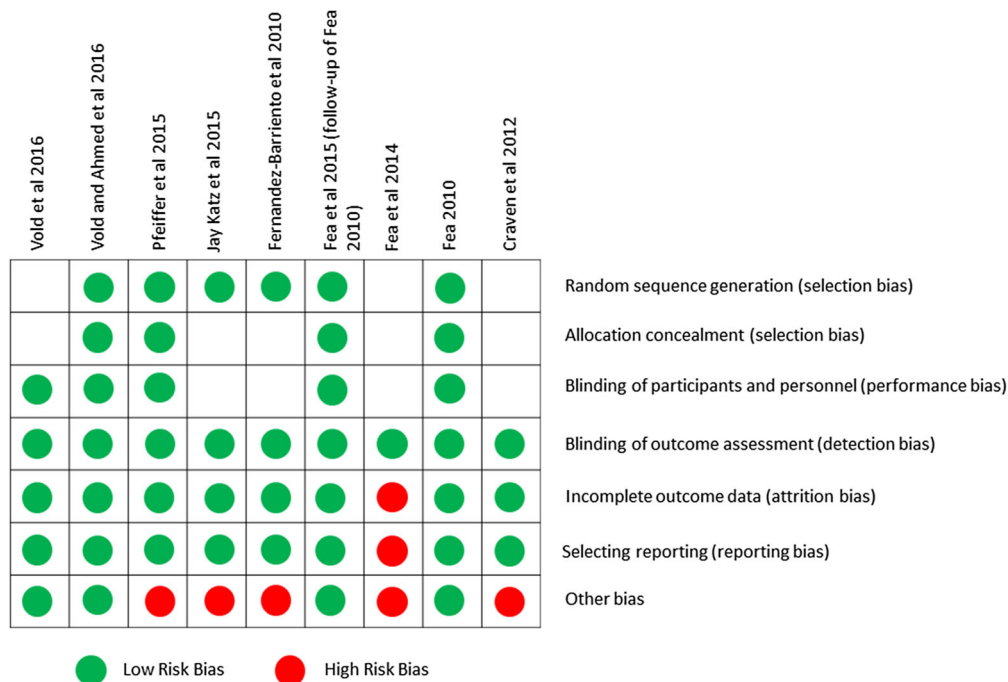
| Vold et al 2016 | Vold and Ahmed et al 2016 | Pfeiffer et al 2015 | Jay Katz et al 2015 | Fernandez-Barriento et al 2010 | Fea et al 2015 (follow-up of Fea 2010) | Fea et al 2014 | Fea 2010 | Craven et al 2012 | |
|---|---|---|---|---|---|---|---|---|---|
| | Low | Low | Low | Low | Low | | Low | | Random sequence generation (selection bias) |
| | Low | Low | | | Low | | Low | | Allocation concealment (selection bias) |
| Low | Low | Low | | | Low | | Low | | Blinding of participants and personnel (performance bias) |
| Low | Low | Low | Low | Low | Low | Low | Low | Low | Blinding of outcome assessment (detection bias) |
| Low | Low | Low | Low | Low | Low | High | Low | Low | Incomplete outcome data (attrition bias) |
| Low | Low | Low | Low | Low | Low | High | Low | Low | Selecting reporting (reporting bias) |
| Low | Low | High | High | High | Low | High | Low | High | Other bias |

Low Risk Bias High Risk Bias